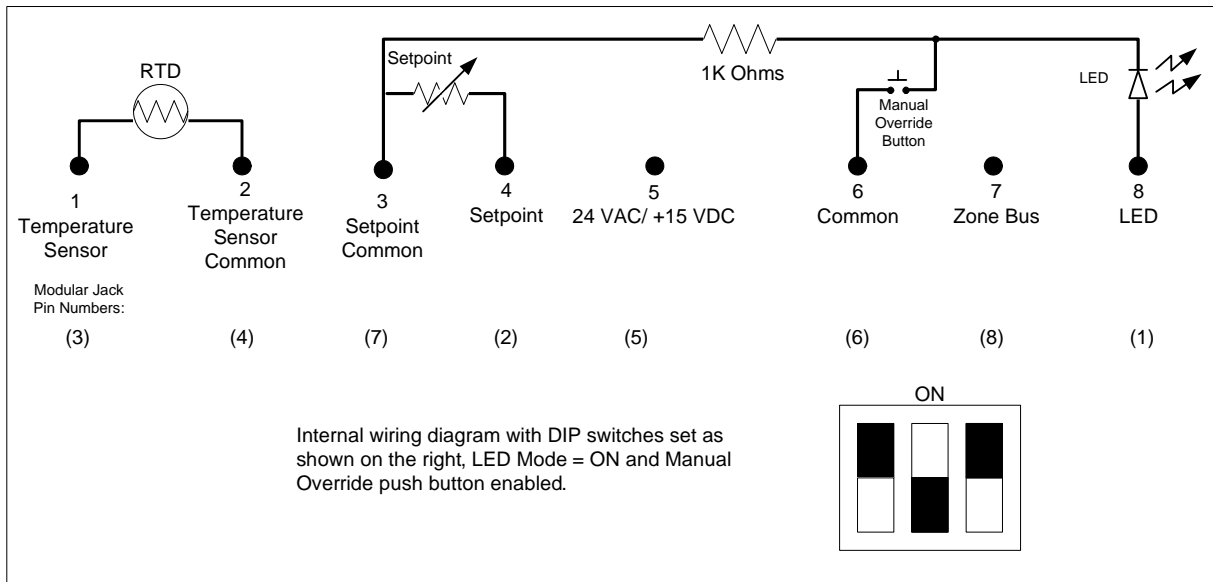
RTD

Setpoint

1K Ohms

Manual Override Button

LED

1 Temperature Sensor

2 Temperature Sensor Common

3 Setpoint Common

4 Setpoint

5 24 VAC/ +15 VDC

6 Common

7 Zone Bus

8 LED

Modular Jack Pin Numbers:

(3) (4) (7) (2) (5) (6) (8) (1)

ON

Internal wiring diagram with DIP switches set as shown on the right, LED Mode = ON and Manual Override push button enabled.